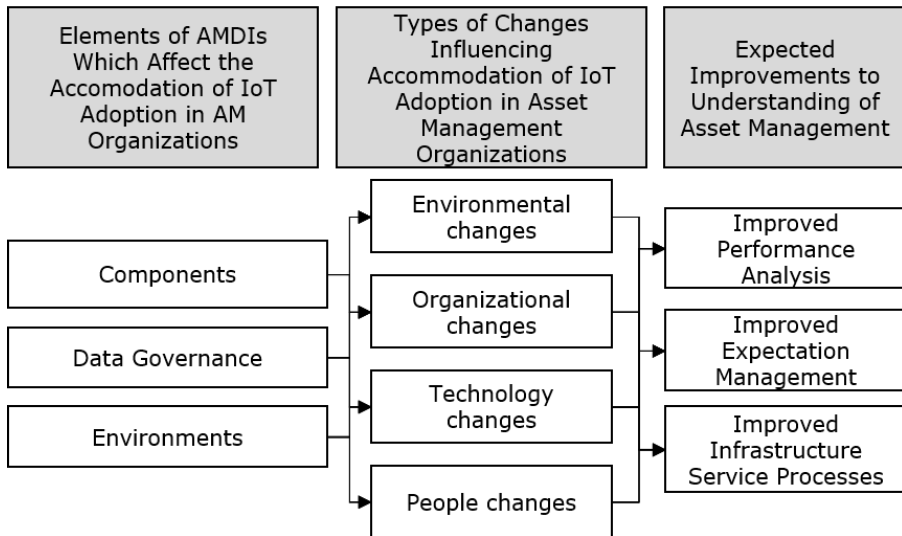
Elements of AMDIs Which Affect the Accomodation of IoT Adoption in AM Organizations

Types of Changes Influencing Accommodation of IoT Adoption in Asset Management Organizations

Expected Improvements to Understanding of Asset Management

Components

Data Governance

Environments

Environmental changes

Organizational changes

Technology changes

People changes

Improved Performance Analysis

Improved Expectation Management

Improved Infrastructure Service Processes